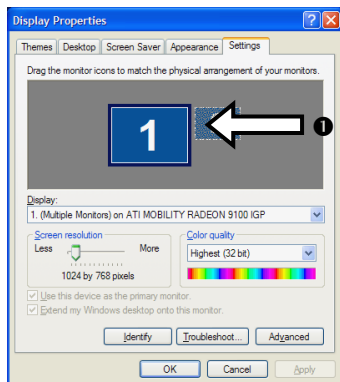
Display Properties

Themes | Desktop | Screen Saver | Appearance | Settings

Drag the monitor icons to match the physical arrangement of your monitors.

1

❶

Display:

1. (Multiple Monitors) on ATI MOBILITY RADEON 9100 IGP

Screen resolution

Less

More

1024 by 768 pixels

Color quality

Highest (32 bit)

Use this device as the primary monitor.

Extend my Windows desktop onto this monitor.

Identify

Troubleshoot...

Advanced

OK

Cancel

Apply